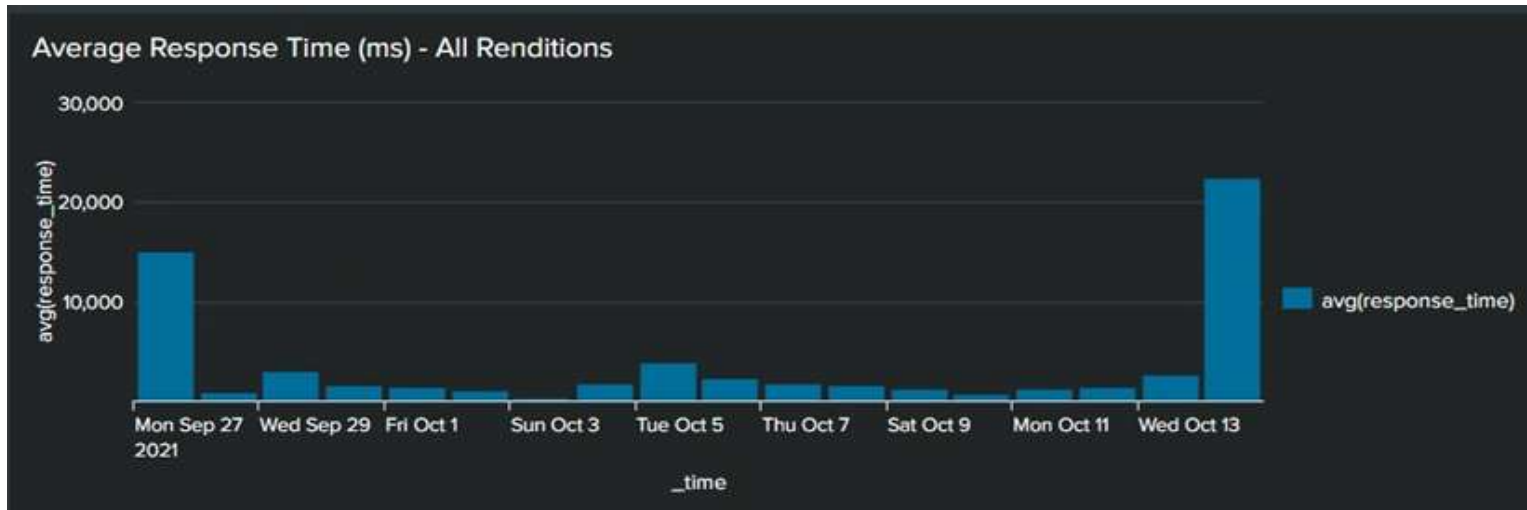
Average Response Time (ms) - All Renditions

30,000

20,000

10,000

avg(response_time)

Mon Sep 27 2021

Wed Sep 29

Fri Oct 1

Sun Oct 3

Tue Oct 5

Thu Oct 7

Sat Oct 9

Mon Oct 11

Wed Oct 13

_time

avg(response_time)